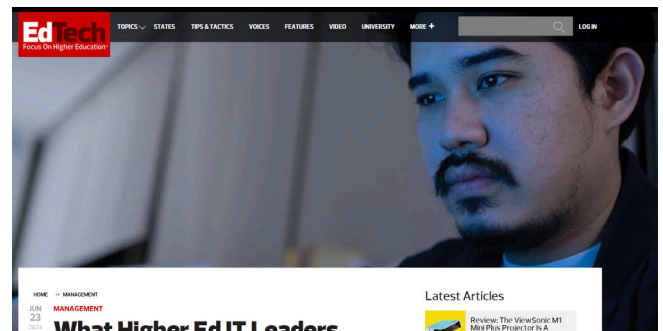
EdTech
Focus On Higher Education

TOPICS STATES TIPS & TACTICS VOICES FEATURES VIDEO UNIVERSITY MORE + LOG IN

HOME » MANAGEMENT

JUN
23
2023

MANAGEMENT

What Higher Ed IT Leaders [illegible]

Latest Articles

Review: The ViewSonic M1 Mini Plus Projector Is A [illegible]